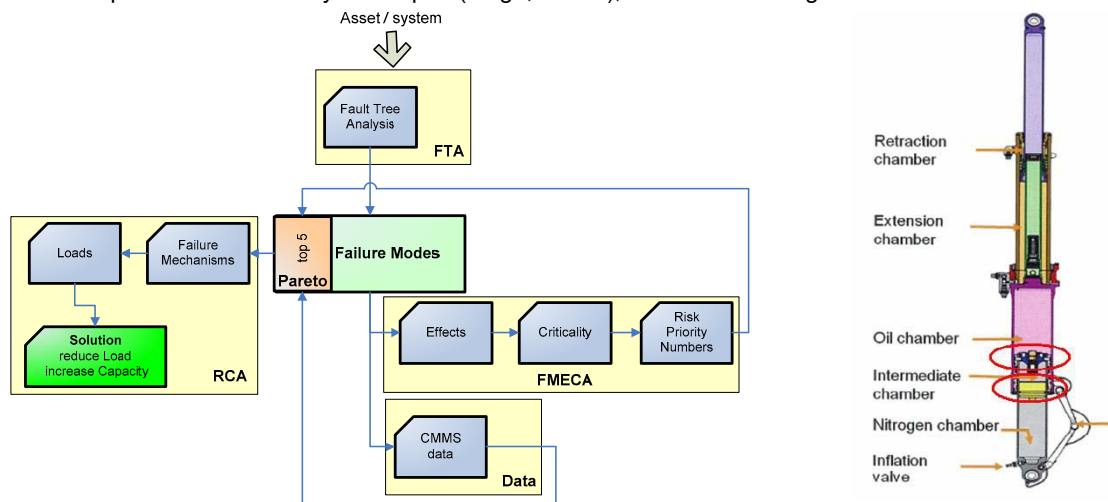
Asset / system

Fault Tree Analysis

FTA

Loads

Failure Mechanisms

top 5

Pareto

Failure Modes

Solution
reduce Load
increase Capacity

RCA

Effects

Criticality

Risk Priority Numbers

FMECA

CMMS data

Data

Retraction chamber

Extension chamber

Oil chamber

Intermediate chamber

Nitrogen chamber

Inflation valve